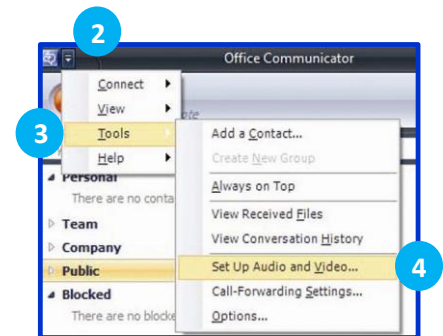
2

Office Communicator

Connect
View
3
Tools
Help

Add a Contact...
Create New Group
Always on Top
View Received Files
View Conversation History
Set Up Audio and Video...
4
Call-Forwarding Settings...
Options...

Personal
There are no conta
Team
Company
Public
Blocked
There are no blocke